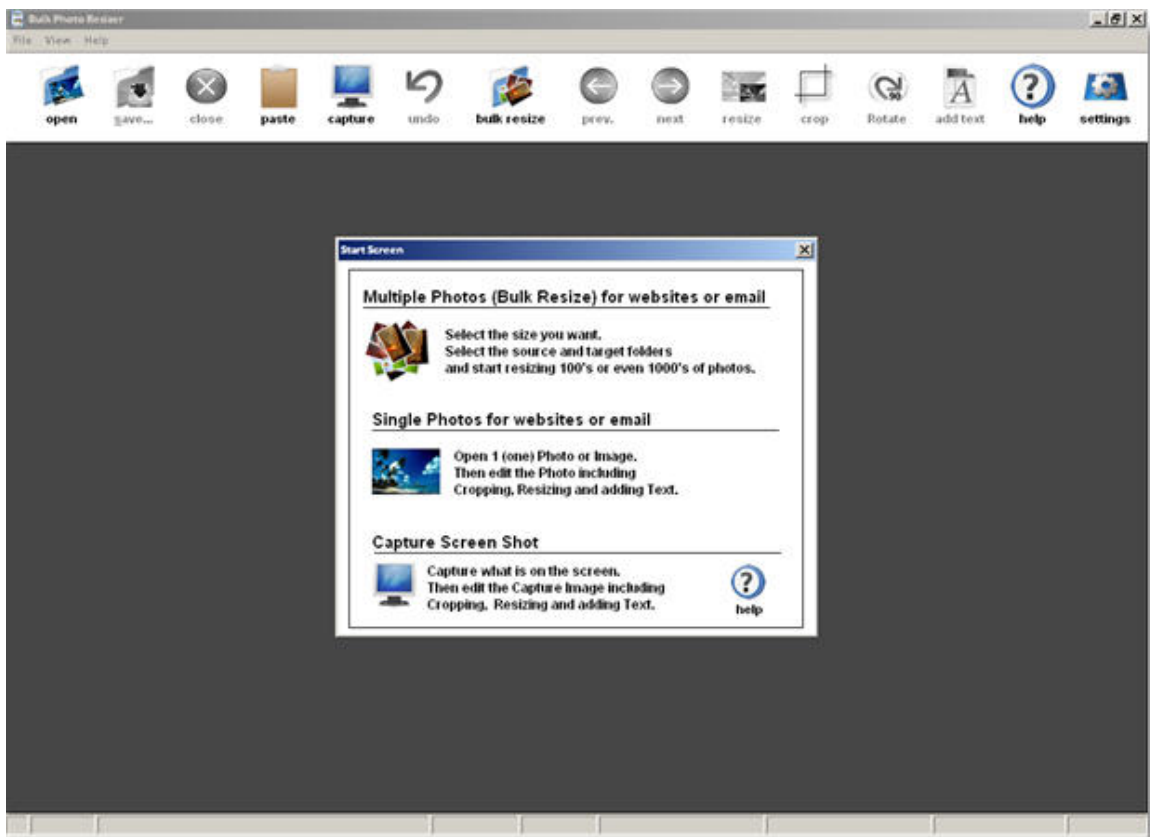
Bulk Photo Resizer

File View Help

open save... close paste capture undo bulk resize prev. next resize crop Rotate add text help settings

Start Screen

Multiple Photos (Bulk Resize) for websites or email

Select the size you want.
Select the source and target folders
and start resizing 100's or even 1000's of photos.

Single Photos for websites or email

Open 1 (one) Photo or Image.
Then edit the Photo including
Cropping, Resizing and adding Text.

Capture Screen Shot

Capture what is on the screen.
Then edit the Capture Image including
Cropping, Resizing and adding Text.

help